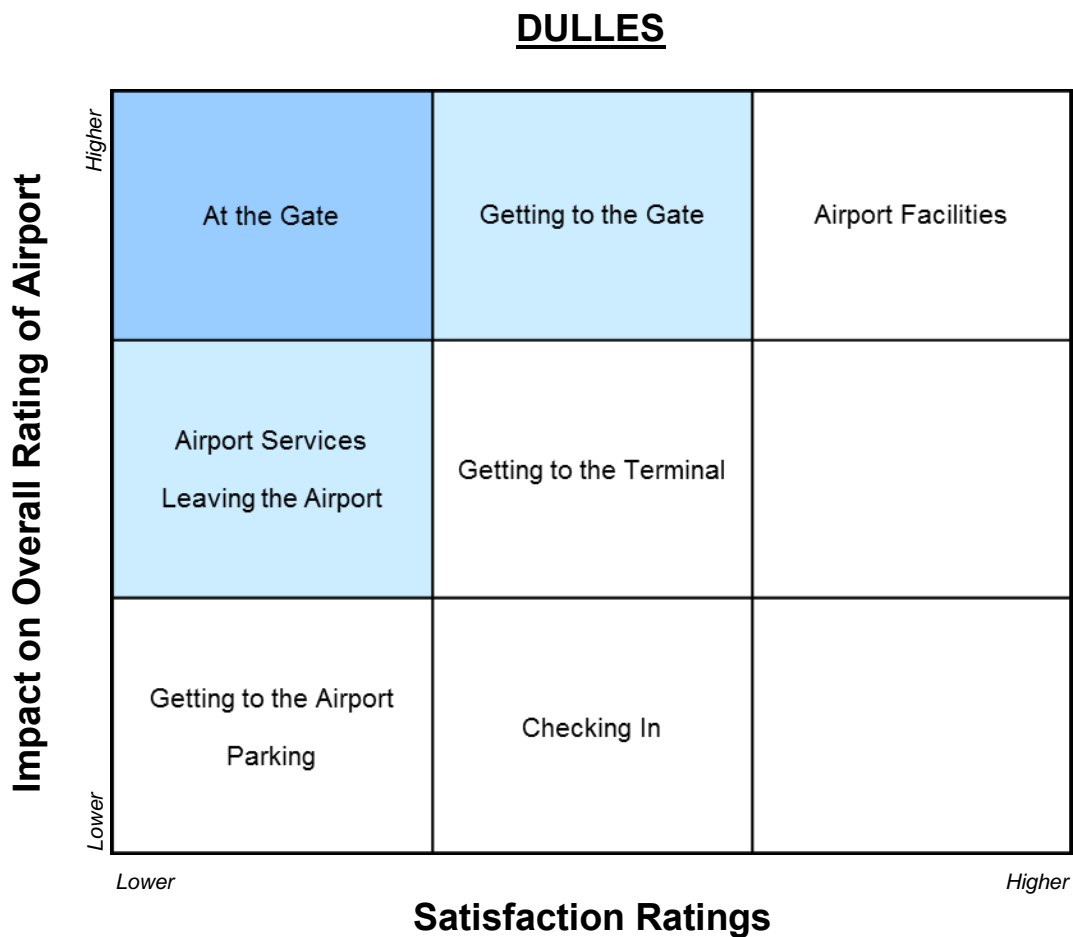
DULLES

Impact on Overall Rating of Airport

Higher

Lower

| At the Gate | Getting to the Gate | Airport Facilities |
|---|---|---|
| Airport Services<br>Leaving the Airport | Getting to the Terminal | |
| Getting to the Airport<br>Parking | Checking In | |

Lower

Higher

Satisfaction Ratings